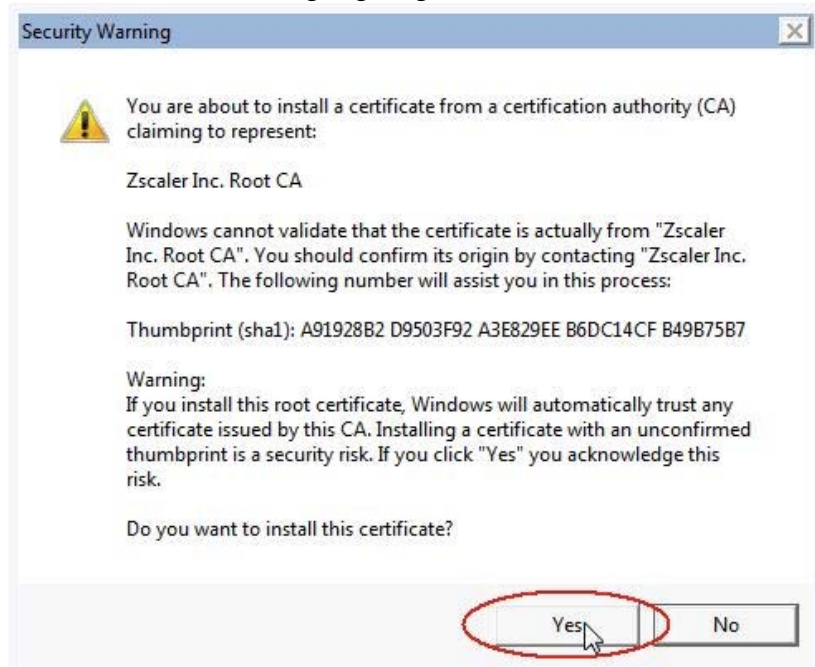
Security Warning

You are about to install a certificate from a certification authority (CA) claiming to represent:

Zscaler Inc. Root CA

Windows cannot validate that the certificate is actually from "Zscaler Inc. Root CA". You should confirm its origin by contacting "Zscaler Inc. Root CA". The following number will assist you in this process:

Thumbprint (sha1): A91928B2 D9503F92 A3E829EE B6DC14CF B49B75B7

Warning:
If you install this root certificate, Windows will automatically trust any certificate issued by this CA. Installing a certificate with an unconfirmed thumbprint is a security risk. If you click "Yes" you acknowledge this risk.

Do you want to install this certificate?

Yes

No